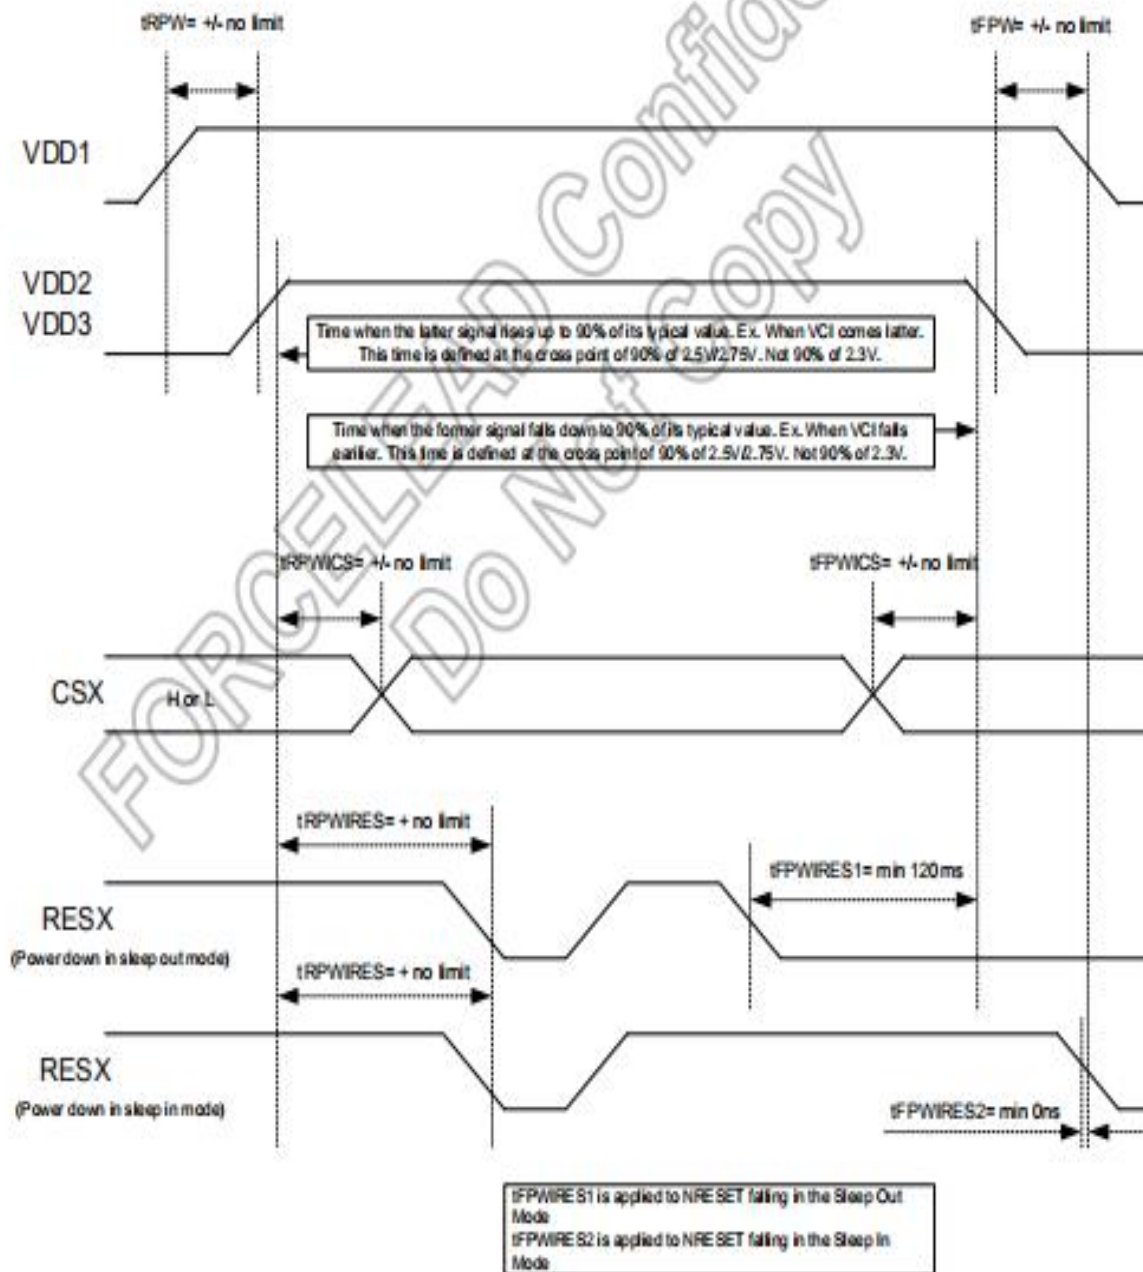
tRPW= +/- no limit

tFPW= +/- no limit

VDD1

VDD2
VDD3

Time when the latter signal rises up to 90% of its typical value. Ex. When VCI comes latter. This time is defined at the cross point of 90% of 2.5V/2.75V. Not 90% of 2.3V.

Time when the former signal falls down to 90% of its typical value. Ex. When VCI falls earlier. This time is defined at the cross point of 90% of 2.5V/2.75V. Not 90% of 2.3V.

FORCELEAD Confidential Do Not Copy

tRPWICS= +/- no limit

tFPWICS= +/- no limit

CSX

H or L

tRPWIRES= + no limit

tFPWIRES1= min 120ms

RESX
(Power down in sleep out mode)

tRPWIRES= + no limit

RESX
(Power down in sleep in mode)

tFPWIRES2= min 0ns

tFPWIRES1 is applied to NRESET falling in the Sleep Out Mode
tFPWIRES2 is applied to NRESET falling in the Sleep In Mode